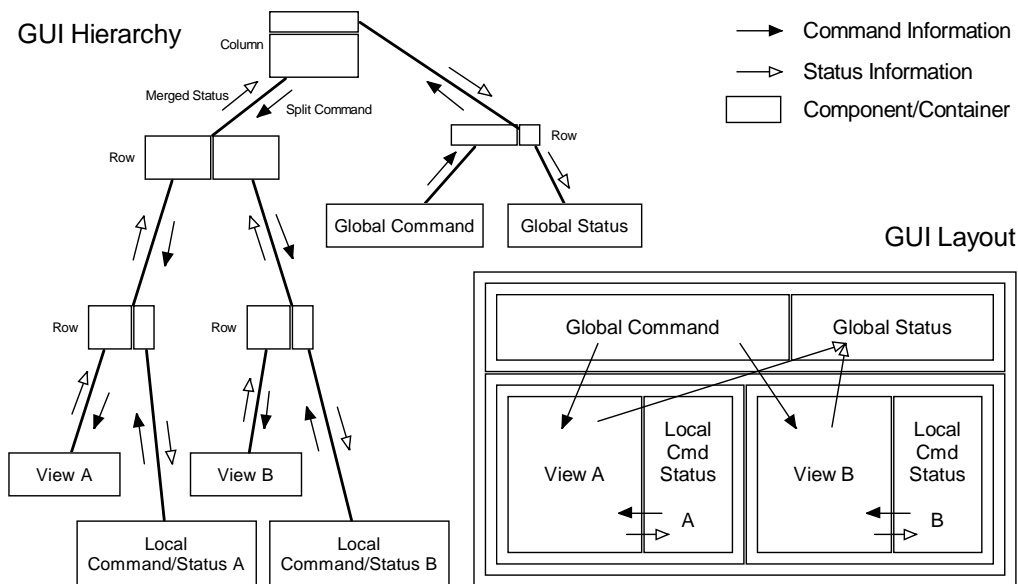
GUI Hierarchy

Column

Merged Status

Split Command

Row

Row

Global Command

Global Status

Row

Row

View A

View B

Local Command/Status A

Local Command/Status B

Command Information

Status Information

Component/Container

GUI Layout

Global Command

Global Status

View A

Local Cmd Status

A

View B

Local Cmd Status

B